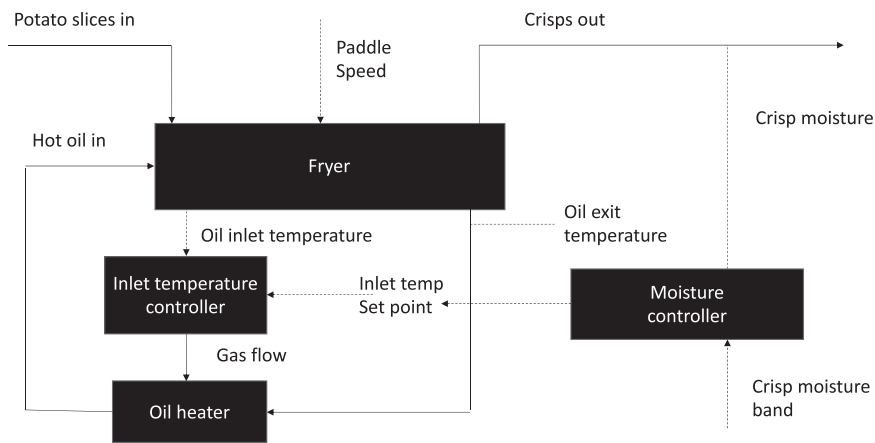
Potato slices in

Paddle Speed

Crisps out

Crisp moisture

Hot oil in

Fryer

Oil exit temperature

Oil inlet temperature

Inlet temperature controller

Inlet temp Set point

Moisture controller

Gas flow

Oil heater

Crisp moisture band